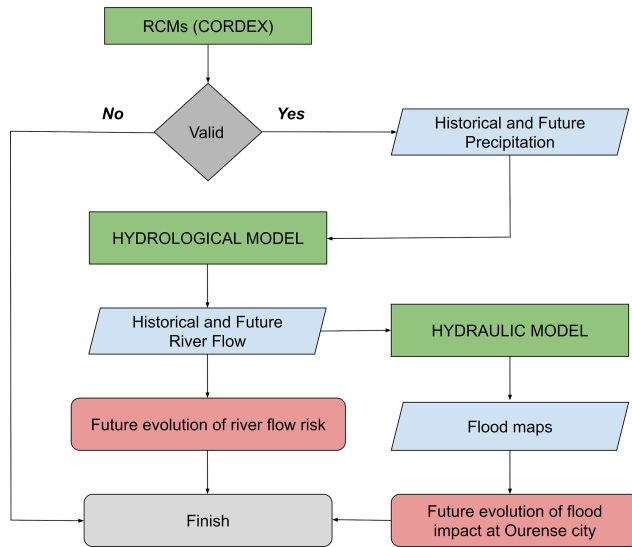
RCMs (CORDEX)

No

Valid

Yes

Historical and Future Precipitation

HYDROLOGICAL MODEL

Historical and Future River Flow

HYDRAULIC MODEL

Future evolution of river flow risk

Flood maps

Finish

Future evolution of flood impact at Ourense city